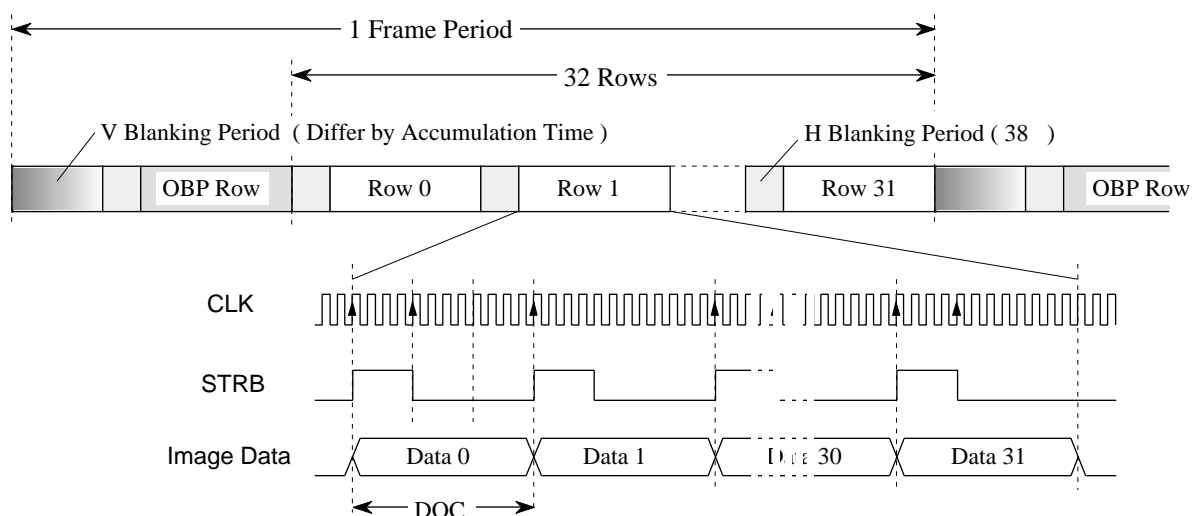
1 Frame Period

32 Rows

V Blanking Period ( Differ by Accumulation Time )

H Blanking Period ( 38 )

OBP Row

Row 0

Row 1

Row 31

OBP Row

CLK

STRB

Image Data

Data 0

Data 1

Data 30

Data 31

DOC